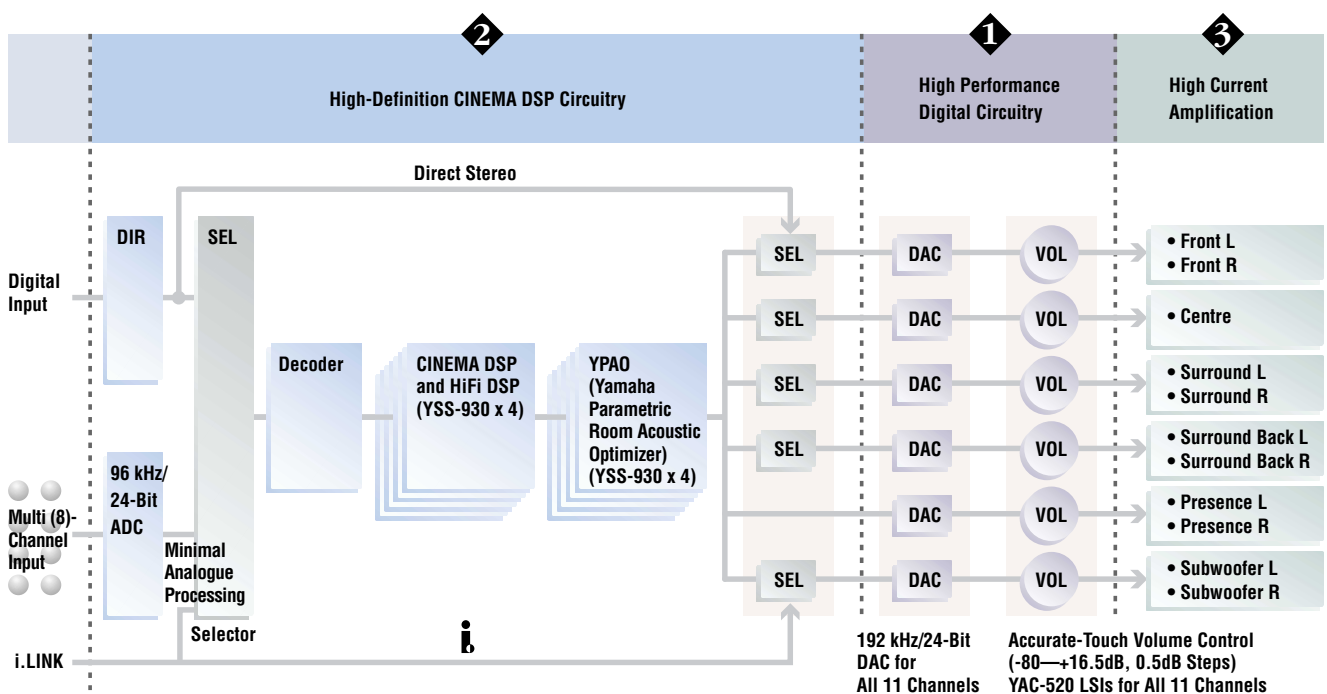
2

High-Definition CINEMA DSP Circuitry

1

High Performance Digital Circuitry

3

High Current Amplification

Direct Stereo

DIR

SEL

Digital Input

Decoder

CINEMA DSP and HiFi DSP (YSS-930 x 4)

YPAO (Yamaha Parametric Room Acoustic Optimizer) (YSS-930 x 4)

96 kHz/ 24-Bit ADC

Multi (8)-Channel Input

Minimal Analogue Processing

Selector

i.LINK

SEL
SEL
SEL
SEL
SEL

DAC
DAC
DAC
DAC
DAC
DAC

VOL
VOL
VOL
VOL
VOL
VOL

• Front L
• Front R

• Centre

• Surround L
• Surround R

• Surround Back L
• Surround Back R

• Presence L
• Presence R

• Subwoofer L
• Subwoofer R

192 kHz/24-Bit DAC for All 11 Channels

Accurate-Touch Volume Control (-80—+16.5dB, 0.5dB Steps) YAC-520 LSIs for All 11 Channels